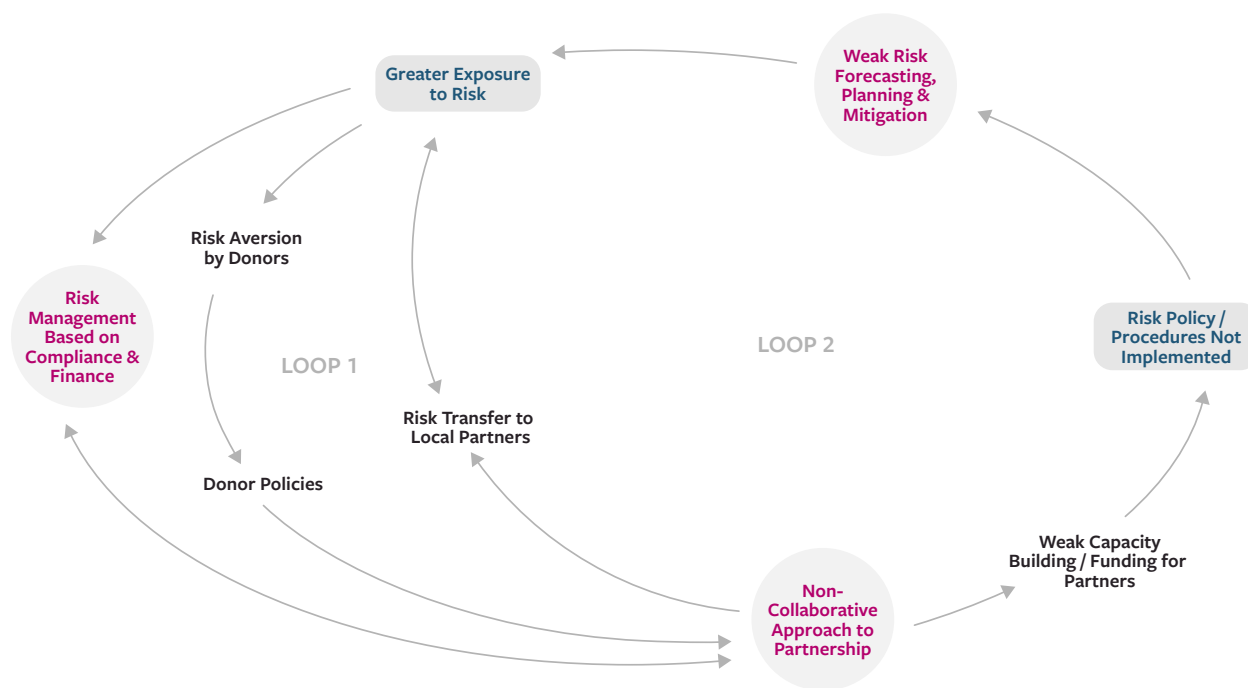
Greater Exposure to Risk

Weak Risk Forecasting, Planning & Mitigation

Risk Aversion by Donors

Risk Management Based on Compliance & Finance

LOOP 1

LOOP 2

Risk Policy / Procedures Not Implemented

Risk Transfer to Local Partners

Donor Policies

Weak Capacity Building / Funding for Partners

Non-Collaborative Approach to Partnership